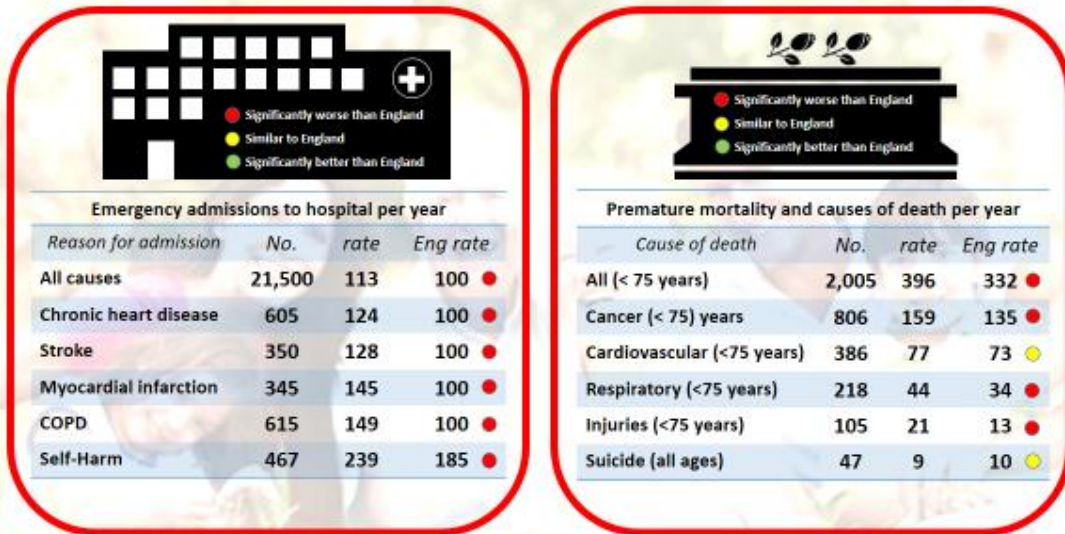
Significantly worse than England
Similar to England
Significantly better than England

Emergency admissions to hospital per year

| Reason for admission | No. | rate | Eng rate |
|---|---|---|---|
| All causes | 21,500 | 113 | 100 |
| Chronic heart disease | 605 | 124 | 100 |
| Stroke | 350 | 128 | 100 |
| Myocardial infarction | 345 | 145 | 100 |
| COPD | 615 | 149 | 100 |
| Self-Harm | 467 | 239 | 185 |

Significantly worse than England
Similar to England
Significantly better than England

Premature mortality and causes of death per year

| Cause of death | No. | rate | Eng rate |
|---|---|---|---|
| All (< 75 years) | 2,005 | 396 | 332 |
| Cancer (< 75) years | 806 | 159 | 135 |
| Cardiovascular (<75 years) | 386 | 77 | 73 |
| Respiratory (<75 years) | 218 | 44 | 34 |
| Injuries (<75 years) | 105 | 21 | 13 |
| Suicide (all ages) | 47 | 9 | 10 |